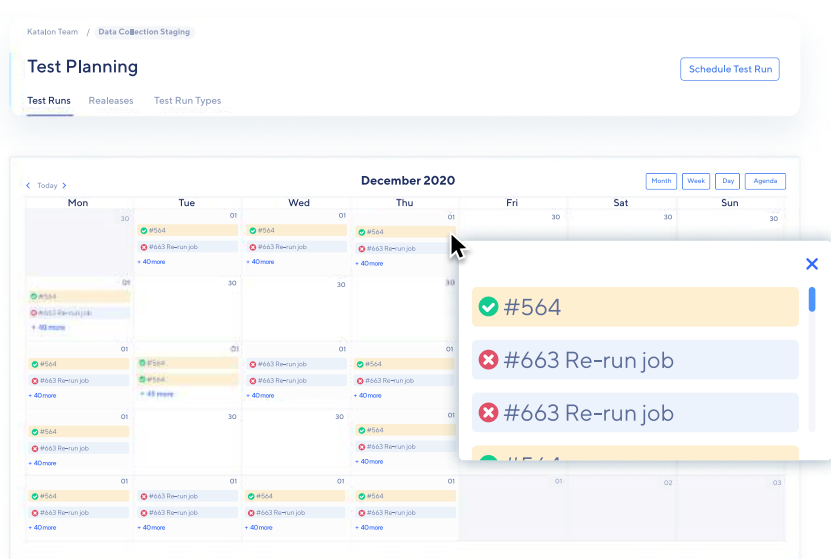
Katalon Team / Data Collection Staging

Test Planning

Schedule Test Run

Test Runs Realeases Test Run Types

< Today >

December 2020

Month Week Day Agenda

| Mon | Tue | Wed | Thu | Fri | Sat | Sun |
|---|---|---|---|---|---|---|
| 30 | 01 #564 #663 Re-run job + 40 more | 01 #564 #663 Re-run job + 40 more | 01 #564 #663 Re-run job + 40 more | 30 | 30 | 30 |
| 01 #564 #663 Re-run job + 40 more | 30 | 30 | 30 | | | |
| 01 #564 #663 Re-run job + 40 more | 01 #564 #564 + 40 more | 01 #663 Re-run job #663 Re-run job + 40 more | 01 #564 #663 Re-run job + 40 more | | | |
| 01 #564 #663 Re-run job + 40 more | 30 | 30 | 01 #564 #663 Re-run job #663 Re-run job + 40 more | | | |
| 01 #564 #663 Re-run job + 40 more | 01 #663 Re-run job #663 Re-run job + 40 more | 01 #564 #663 Re-run job + 40 more | 01 #564 #663 Re-run job + 40 more | 01 | 02 | 03 |

#564
#663 Re-run job
#663 Re-run job
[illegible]